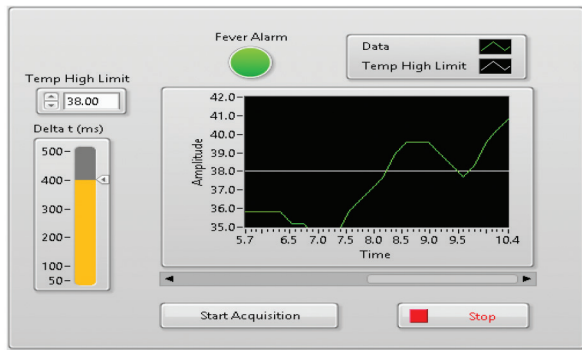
Fever Alarm

Data
Temp High Limit

Temp High Limit
38.00

Delta t (ms)
500
400
300
200
100
50

42.0
41.0
40.0
39.0
38.0
37.0
36.0
35.0
Amplitude
5.7
6.5
7.0
7.5
8.0
8.5
9.0
9.5
10.4
Time

Start Acquisition

Stop